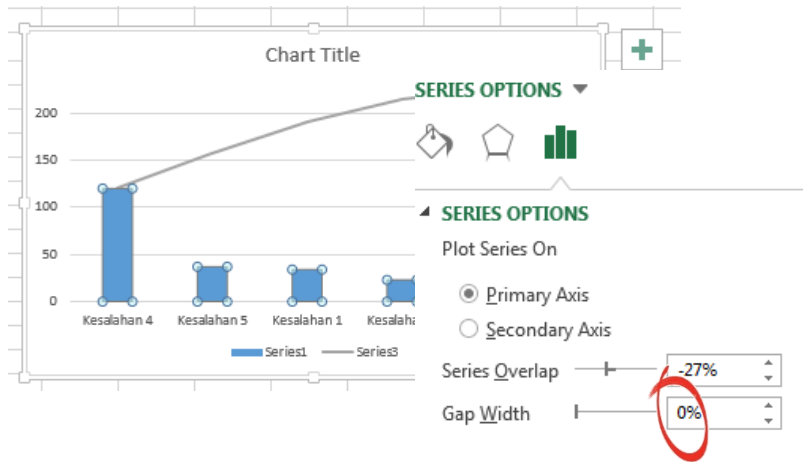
Chart Title

200
150
100
50
0

Kesalahan 4
Kesalahan 5
Kesalahan 1
Kesalaha

Series1
Series3

+

SERIES OPTIONS

SERIES OPTIONS
Plot Series On
Primary Axis
Secondary Axis
Series Overlap -27%
Gap Width 0%